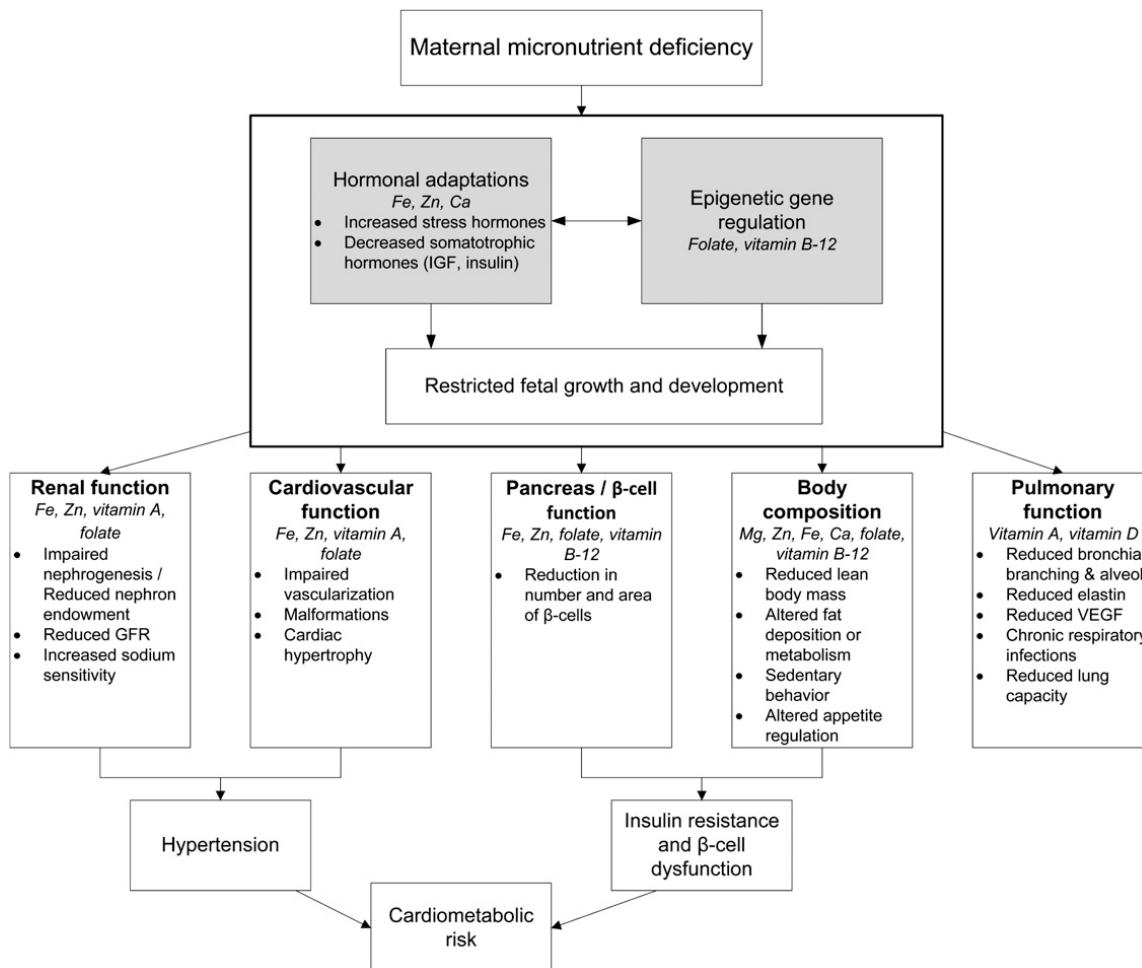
Maternal micronutrient deficiency

Hormonal adaptations
Fe, Zn, Ca
- Increased stress hormones
- Decreased somatotrophic hormones (IGF, insulin)

Epigenetic gene regulation
Folate, vitamin B-12

Restricted fetal growth and development

Renal function
Fe, Zn, vitamin A, folate
- Impaired nephrogenesis / Reduced nephron endowment
- Reduced GFR
- Increased sodium sensitivity

Cardiovascular function
Fe, Zn, vitamin A, folate
- Impaired vascularization
- Malformations
- Cardiac hypertrophy

Pancreas / β-cell function
Fe, Zn, folate, vitamin B-12
- Reduction in number and area of β-cells

Body composition
Mg, Zn, Fe, Ca, folate, vitamin B-12
- Reduced lean body mass
- Altered fat deposition or metabolism
- Sedentary behavior
- Altered appetite regulation

Pulmonary function
Vitamin A, vitamin D
- Reduced bronchia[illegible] branching & alveol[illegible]
- Reduced elastin
- Reduced VEGF
- Chronic respiratory infections
- Reduced lung capacity

Hypertension

Insulin resistance and β-cell dysfunction

Cardiometabolic risk